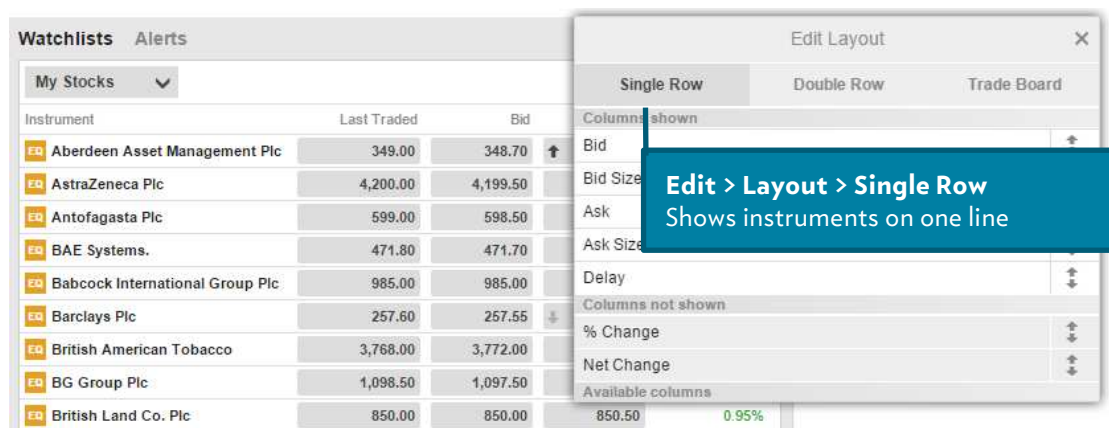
Watchlists Alerts

My Stocks

| Instrument | Last Traded | Bid | | |
|---|---|---|---|---|
| EQ Aberdeen Asset Management Plc | 349.00 | 348.70 | | |
| EQ AstraZeneca Plc | 4,200.00 | 4,199.50 | | |
| EQ Antofagasta Plc | 599.00 | 598.50 | | |
| EQ BAE Systems. | 471.80 | 471.70 | | |
| EQ Babcock International Group Plc | 985.00 | 985.00 | | |
| EQ Barclays Plc | 257.60 | 257.55 | | |
| EQ British American Tobacco | 3,768.00 | 3,772.00 | | |
| EQ BG Group Plc | 1,098.50 | 1,097.50 | | |
| EQ British Land Co. Plc | 850.00 | 850.00 | 850.50 | 0.95% |

Edit Layout ×

Single Row Double Row Trade Board

Columns shown
Bid
Bid Size
Ask
Ask Size
Delay
Columns not shown
% Change
Net Change
Available columns

Edit > Layout > Single Row
Shows instruments on one line